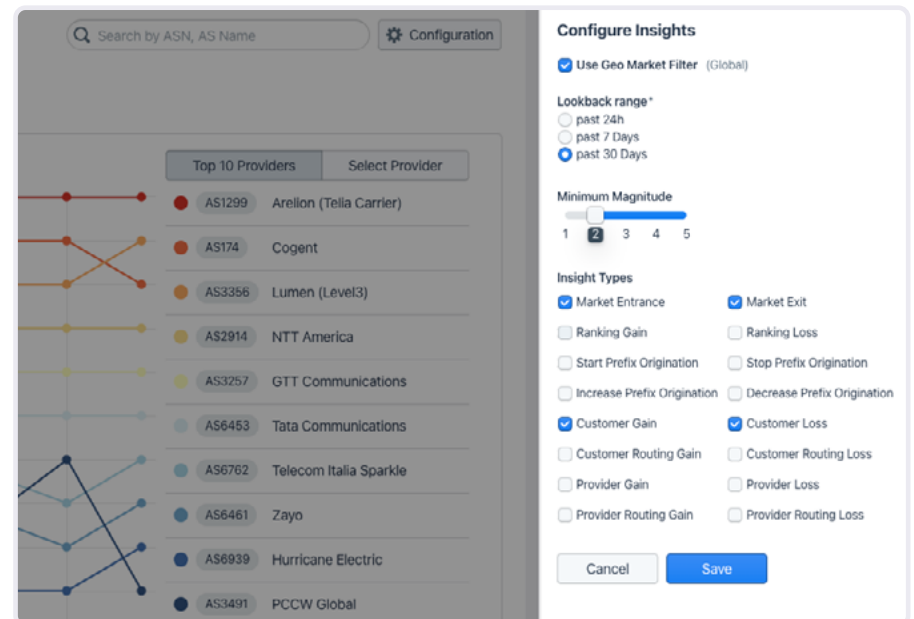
Search by ASN, AS Name

Configuration

Top 10 Providers | Select Provider

AS1299 Arelion (Telia Carrier)
AS174 Cogent
AS3356 Lumen (Level3)
AS2914 NTT America
AS3257 GTT Communications
AS6453 Tata Communications
AS6762 Telecom Italia Sparkle
AS6461 Zayo
AS6939 Hurricane Electric
AS3491 PCCW Global

Configure Insights

Use Geo Market Filter (Global)

Lookback range*
past 24h
past 7 Days
past 30 Days

Minimum Magnitude
1 2 3 4 5

Insight Types
Market Entrance
Market Exit
Ranking Gain
Ranking Loss
Start Prefix Origination
Stop Prefix Origination
Increase Prefix Origination
Decrease Prefix Origination
Customer Gain
Customer Loss
Customer Routing Gain
Customer Routing Loss
Provider Gain
Provider Loss
Provider Routing Gain
Provider Routing Loss

Cancel
Save